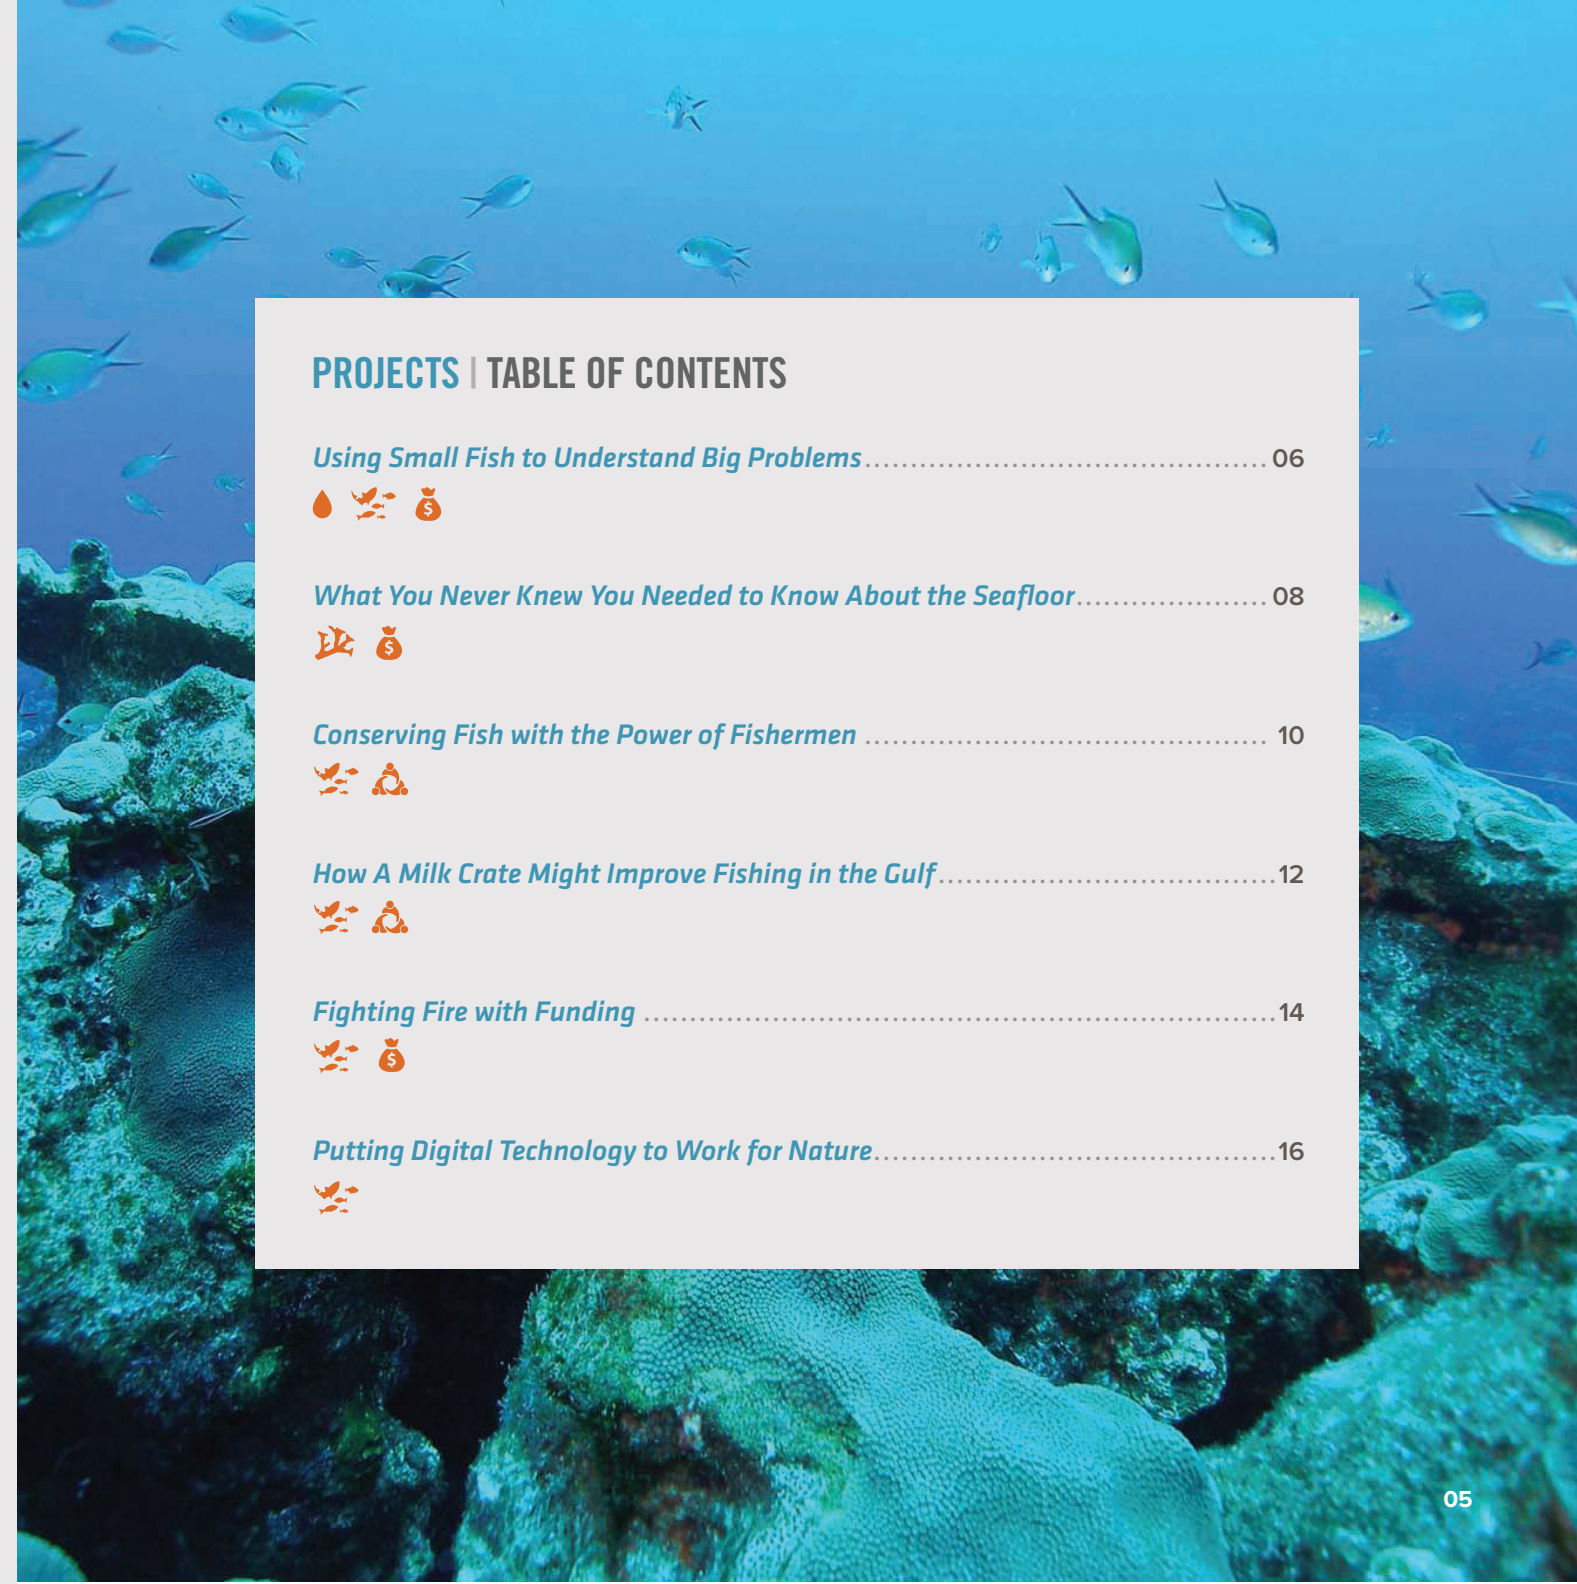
PROJECTS | TABLE OF CONTENTS

Using Small Fish to Understand Big Problems .......................................... 06

What You Never Knew You Needed to Know About the Seafloor ..................... 08

Conserving Fish with the Power of Fishermen .......................................... 10

How A Milk Crate Might Improve Fishing in the Gulf .................................. 12

Fighting Fire with Funding .......................................................... 14

Putting Digital Technology to Work for Nature ........................................ 16

05